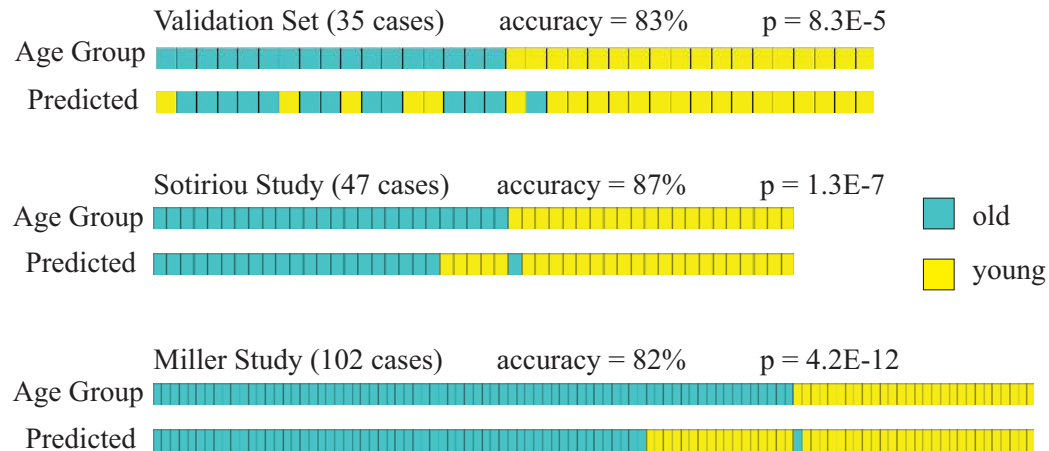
Validation Set (35 cases) accuracy = 83% p = 8.3E-5

Age Group

Predicted

Sotiriou Study (47 cases) accuracy = 87% p = 1.3E-7

Age Group

Predicted

old

young

Miller Study (102 cases) accuracy = 82% p = 4.2E-12

Age Group

Predicted